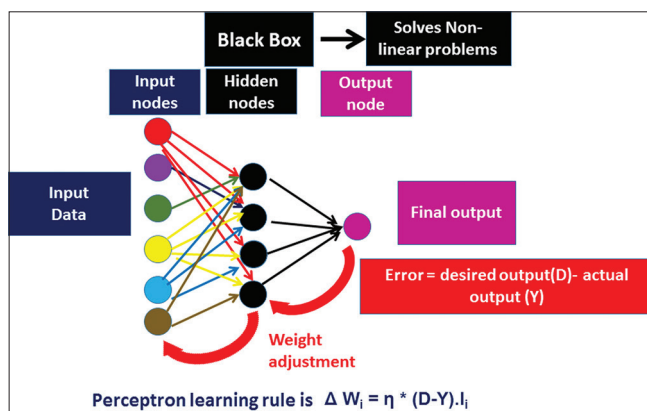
Black Box

Solves Non-linear problems

Input nodes

Hidden nodes

Output node

Input Data

Final output

Error = desired output(D)- actual output (Y)

Weight adjustment

Perceptron learning rule is $\Delta W_i = \eta * (D-Y).I_i$